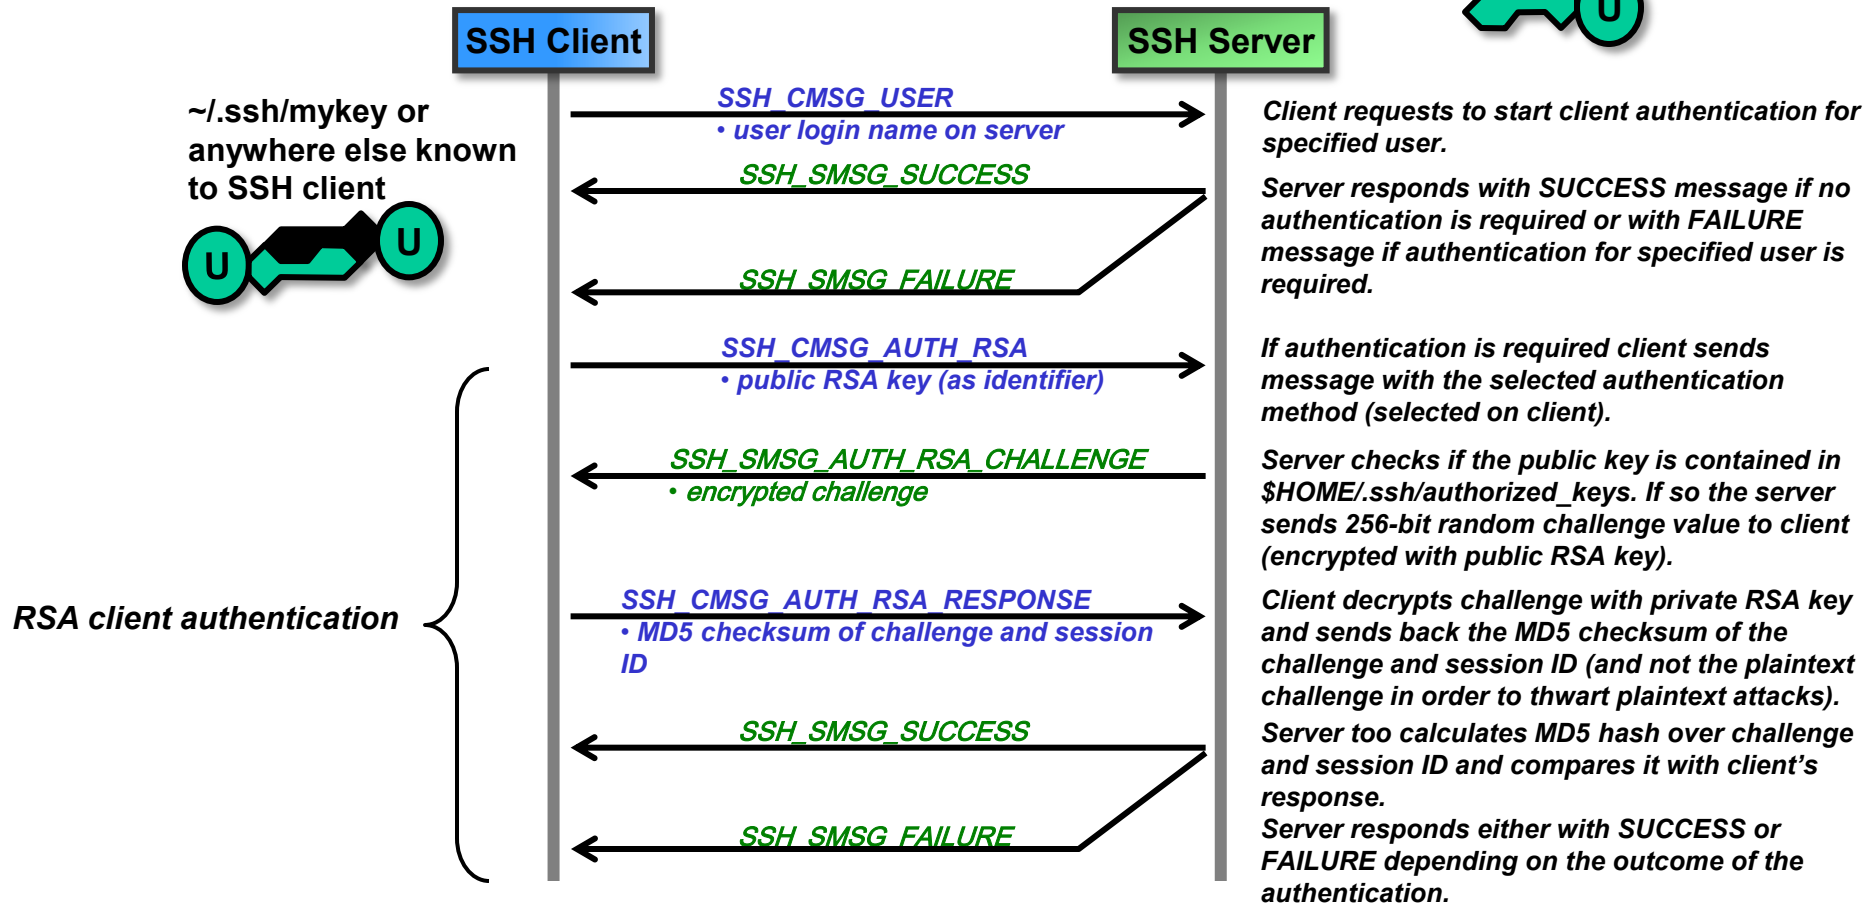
SSH Client

SSH Server

U

~/.ssh/mykey or anywhere else known to SSH client

U

U

SSH_CMSG_USER
• user login name on server

Client requests to start client authentication for specified user.

SSH_SMSG_SUCCESS

Server responds with SUCCESS message if no authentication is required or with FAILURE message if authentication for specified user is required.

SSH_SMSG_FAILURE

SSH_CMSG_AUTH_RSA
• public RSA key (as identifier)

If authentication is required client sends message with the selected authentication method (selected on client).

SSH_SMSG_AUTH_RSA_CHALLENGE
• encrypted challenge

Server checks if the public key is contained in $HOME/.ssh/authorized_keys. If so the server sends 256-bit random challenge value to client (encrypted with public RSA key).

RSA client authentication

SSH_CMSG_AUTH_RSA_RESPONSE
• MD5 checksum of challenge and session ID

Client decrypts challenge with private RSA key and sends back the MD5 checksum of the challenge and session ID (and not the plaintext challenge in order to thwart plaintext attacks).

SSH_SMSG_SUCCESS

Server too calculates MD5 hash over challenge and session ID and compares it with client's response.

SSH_SMSG_FAILURE

Server responds either with SUCCESS or FAILURE depending on the outcome of the authentication.